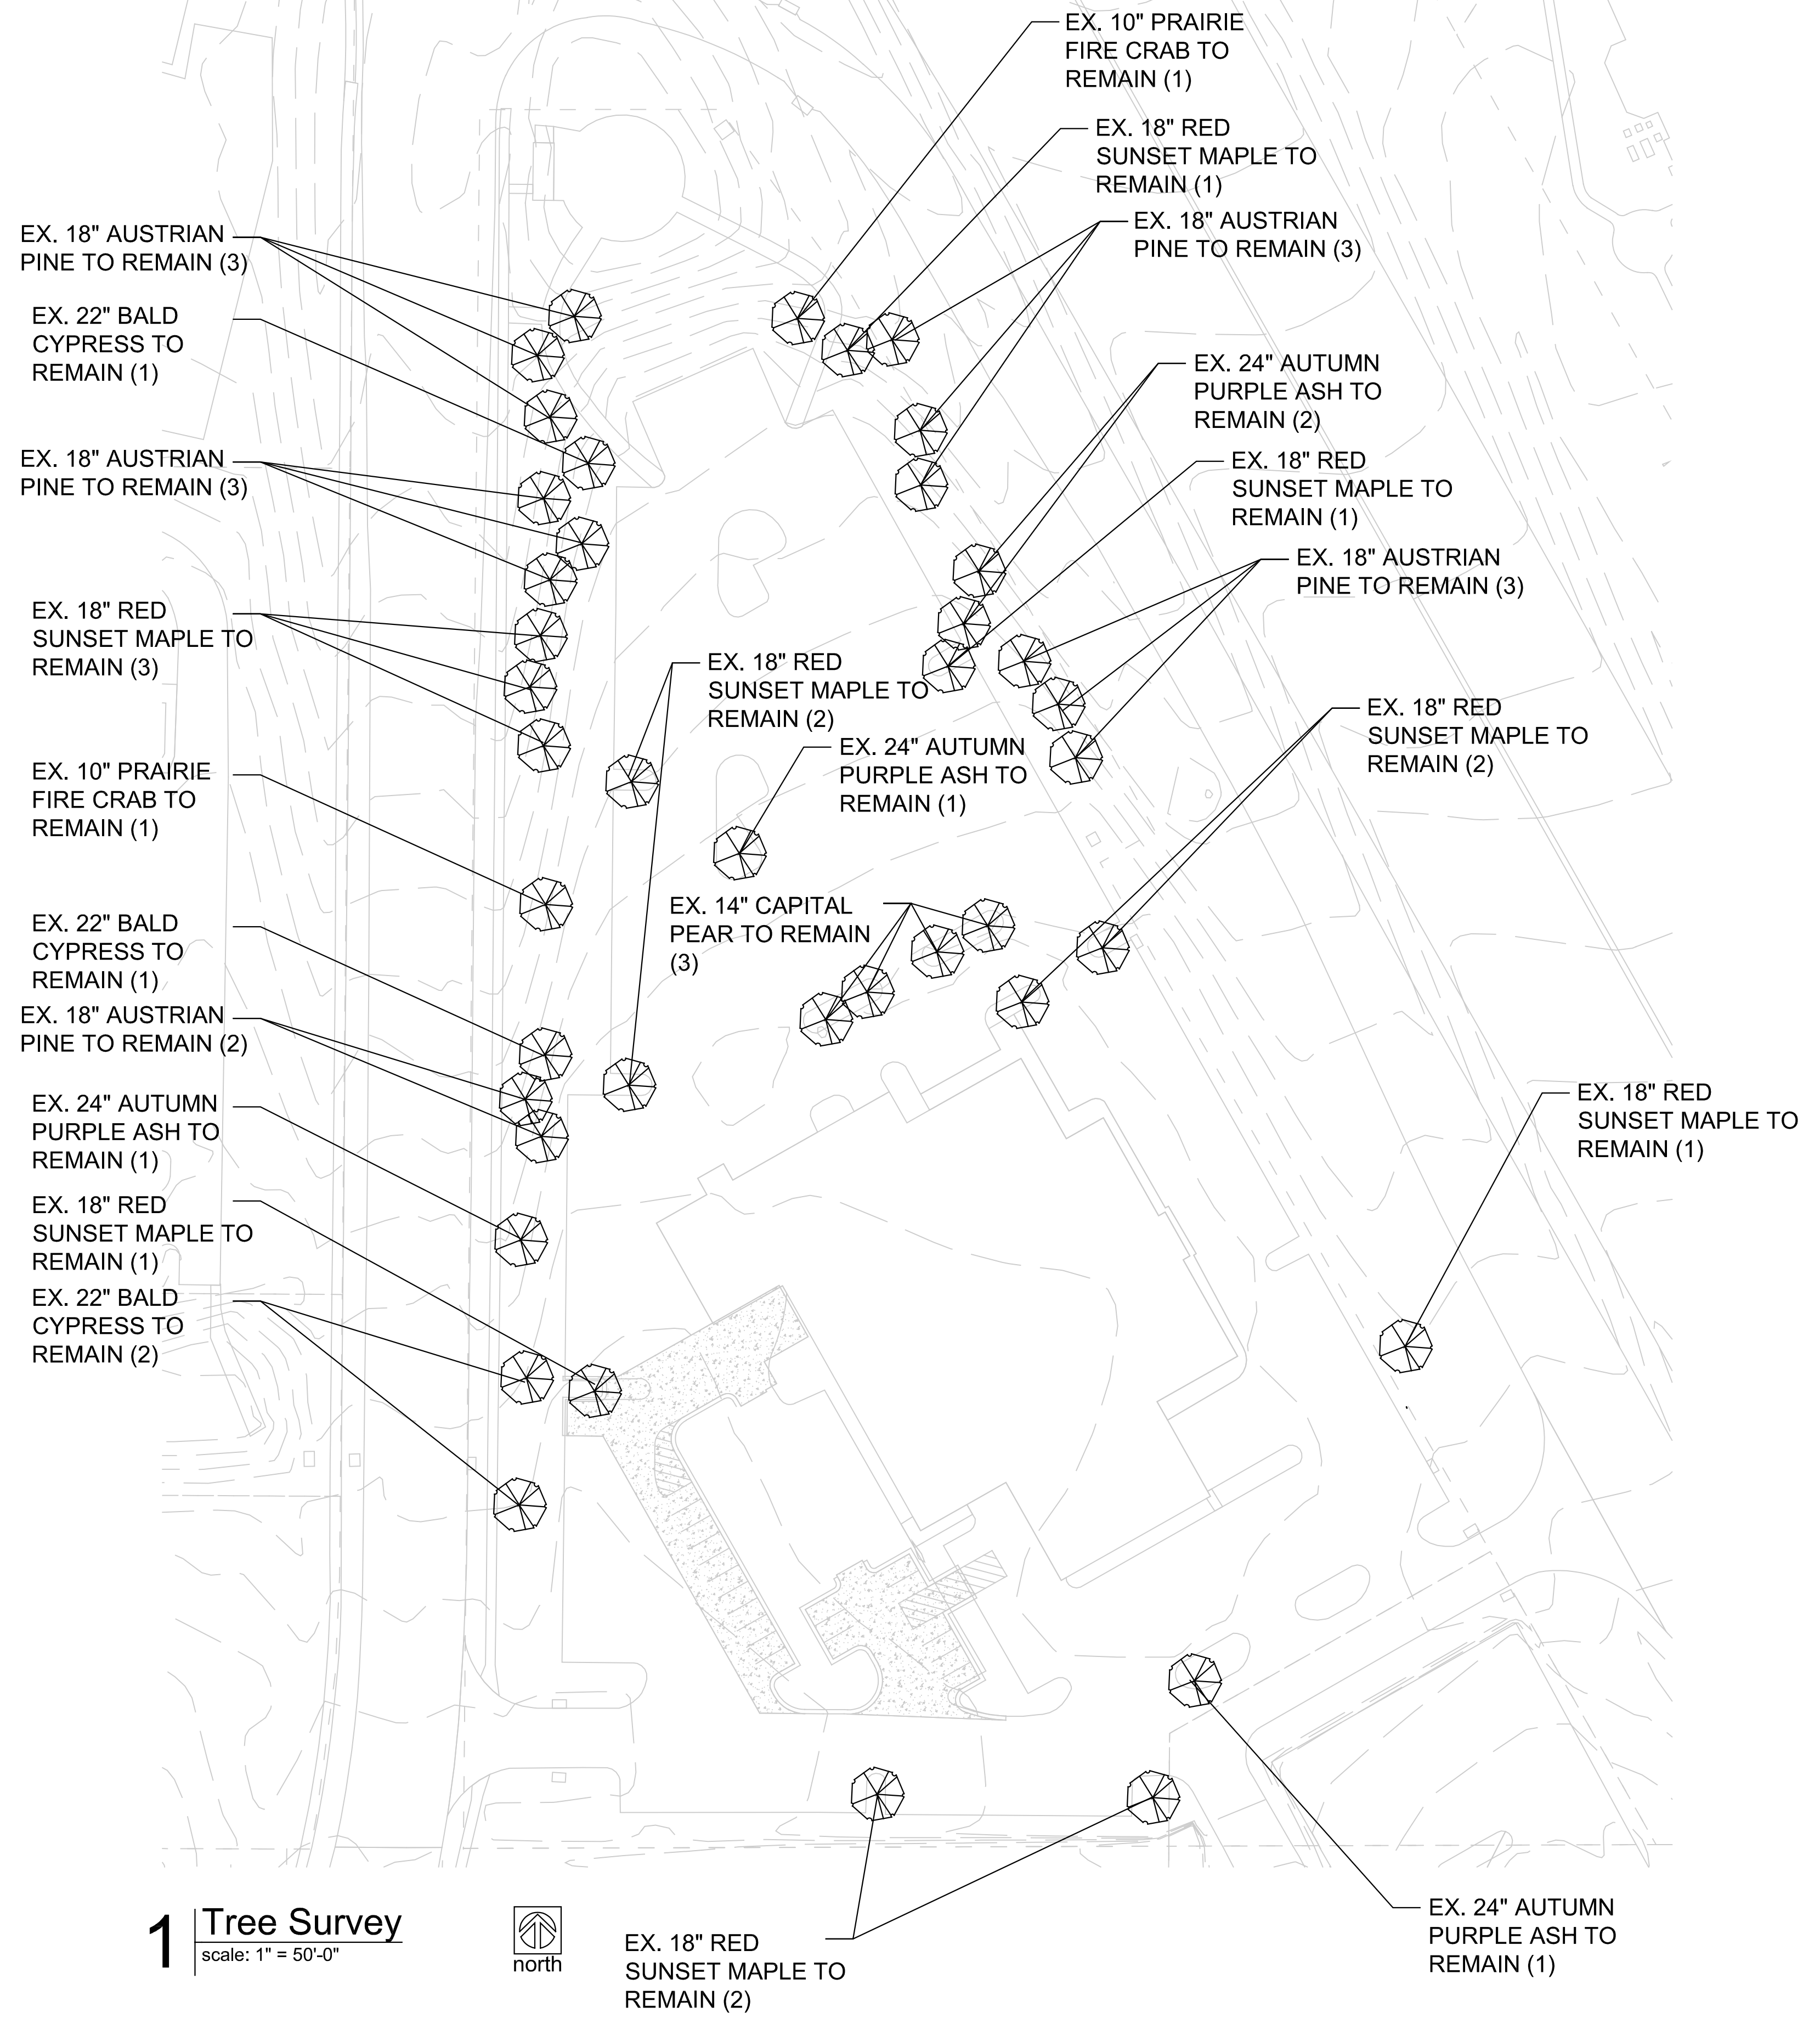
EX. 10" PRAIRIE FIRE CRAB TO REMAIN (1)

EX. 18" RED SUNSET MAPLE TO REMAIN (1)

EX. 18" AUSTRIAN PINE TO REMAIN (3)

EX. 18" AUSTRIAN PINE TO REMAIN (3)

EX. 22" BALD CYPRESS TO REMAIN (1)

EX. 24" AUTUMN PURPLE ASH TO REMAIN (2)

EX. 18" AUSTRIAN PINE TO REMAIN (3)

EX. 18" RED SUNSET MAPLE TO REMAIN (1)

EX. 18" AUSTRIAN PINE TO REMAIN (3)

EX. 18" RED SUNSET MAPLE TO REMAIN (3)

EX. 18" RED SUNSET MAPLE TO REMAIN (2)

EX. 18" RED SUNSET MAPLE TO REMAIN (2)

EX. 24" AUTUMN PURPLE ASH TO REMAIN (1)

EX. 10" PRAIRIE FIRE CRAB TO REMAIN (1)

EX. 14" CAPITAL PEAR TO REMAIN (3)

EX. 22" BALD CYPRESS TO REMAIN (1)

EX. 18" AUSTRIAN PINE TO REMAIN (2)

EX. 18" RED SUNSET MAPLE TO REMAIN (1)

EX. 24" AUTUMN PURPLE ASH TO REMAIN (1)

EX. 18" RED SUNSET MAPLE TO REMAIN (1)

EX. 22" BALD CYPRESS TO REMAIN (2)

1 Tree Survey
scale: 1" = 50'-0"

north

EX. 18" RED SUNSET MAPLE TO REMAIN (2)

EX. 24" AUTUMN PURPLE ASH TO REMAIN (1)